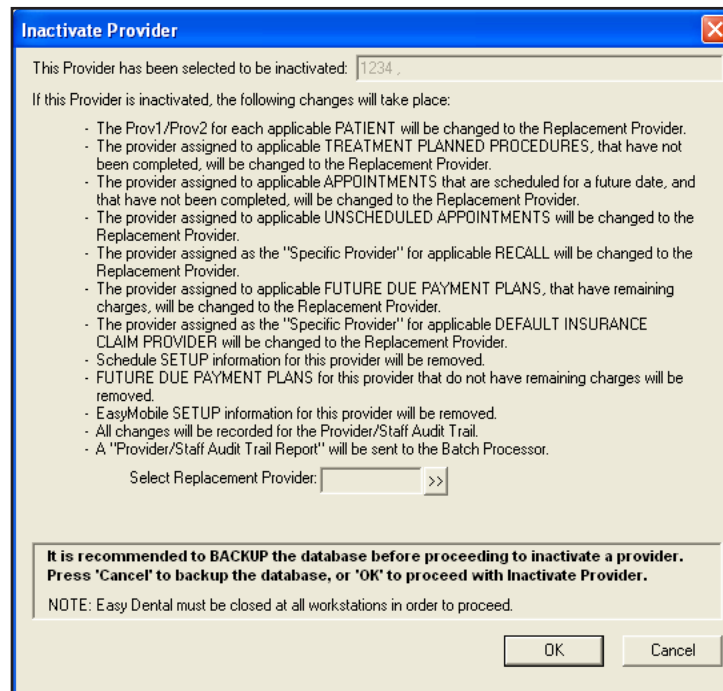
Inactivate Provider

This Provider has been selected to be inactivated: 1234 ,

If this Provider is inactivated, the following changes will take place:

- The Prov1/Prov2 for each applicable PATIENT will be changed to the Replacement Provider.
- The provider assigned to applicable TREATMENT PLANNED PROCEDURES, that have not been completed, will be changed to the Replacement Provider.
- The provider assigned to applicable APPOINTMENTS that are scheduled for a future date, and that have not been completed, will be changed to the Replacement Provider.
- The provider assigned to applicable UNSCHEDULED APPOINTMENTS will be changed to the Replacement Provider.
- The provider assigned as the "Specific Provider" for applicable RECALL will be changed to the Replacement Provider.
- The provider assigned to applicable FUTURE DUE PAYMENT PLANS, that have remaining charges, will be changed to the Replacement Provider.
- The provider assigned as the "Specific Provider" for applicable DEFAULT INSURANCE CLAIM PROVIDER will be changed to the Replacement Provider.
- Schedule SETUP information for this provider will be removed.
- FUTURE DUE PAYMENT PLANS for this provider that do not have remaining charges will be removed.
- EasyMobile SETUP information for this provider will be removed.
- All changes will be recorded for the Provider/Staff Audit Trail.
- A "Provider/Staff Audit Trail Report" will be sent to the Batch Processor.

Select Replacement Provider: >>

It is recommended to BACKUP the database before proceeding to inactivate a provider. Press 'Cancel' to backup the database, or 'OK' to proceed with Inactivate Provider.

NOTE: Easy Dental must be closed at all workstations in order to proceed.

OK Cancel